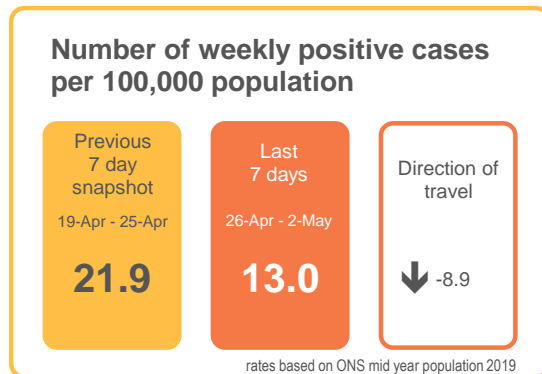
Number of weekly positive cases per 100,000 population

Previous 7 day snapshot

19-Apr - 25-Apr

21.9

Last 7 days

26-Apr - 2-May

13.0

Direction of travel

-8.9

rates based on ONS mid year population 2019